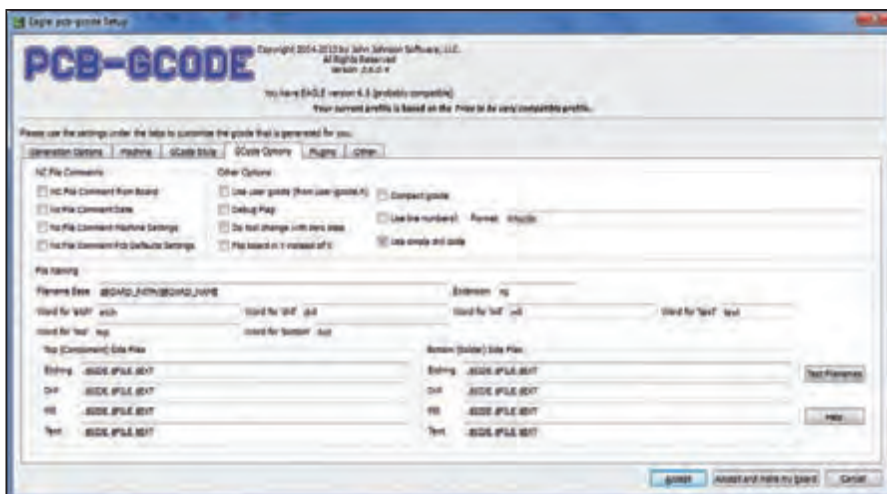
Eagle pcb-gcode Setup

PCB-GCODE

Copyright 2004-2013 by John Johnson Software, LLC.
All Rights Reserved
Version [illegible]

You have EAGLE version 6.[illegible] (probably compatible)
Your current profile is based on the Prior to do very compatible profile.

Please use the settings under the tabs to customize the gcode that is generated for you.

Generation Options | Machine | GCode Style | GCode Options | Plugins | Other

NC File Comments
NC File Comment from Board
NC File Comment Date
NC File Comment Machine Settings
NC File Comment PCB Defaults Settings

Other Options
Use user gcode (from user gcode.h)
Debug Flag
Do not change with zero data
Flip board in Y instead of X
Compact gcode
Use line numbers - Format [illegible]
Use simple drill code

File Naming
Filename Base $BOARD_PATH/$BOARD_NAME
Extension ng
Word for 'etch' etch
Word for 'drill' drill
Word for 'mill' mill
Word for 'text' text
Word for 'top' top
Word for 'bottom' bot

Top (Component) Side Files
Etching $SIDE.$FILE.$EXT
Drill $SIDE.$FILE.$EXT
Mill $SIDE.$FILE.$EXT
Text $SIDE.$FILE.$EXT

Bottom (Solder) Side Files
Etching $SIDE.$FILE.$EXT
Drill $SIDE.$FILE.$EXT
Mill $SIDE.$FILE.$EXT
Text $SIDE.$FILE.$EXT

Test Filenames
Help

Accept | Accept and make my board | Cancel